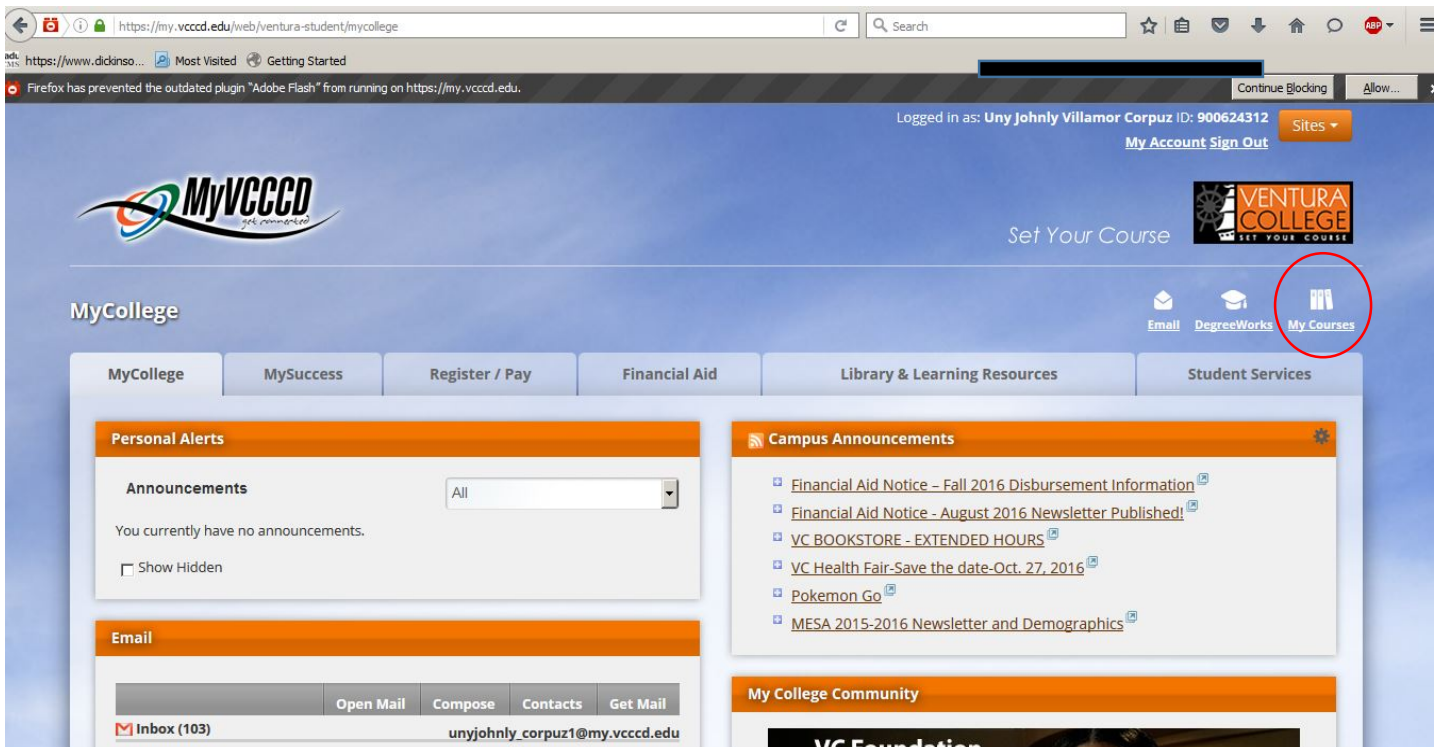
https://my.vcccd.edu/web/ventura-student/mycollege

Search

https://www.dickinso... Most Visited Getting Started

Firefox has prevented the outdated plugin "Adobe Flash" from running on https://my.vcccd.edu.

Continue Blocking Allow...

Logged in as: Uny Johnly Villamor Corpuz ID: 900624312

Sites

My Account Sign Out

MyVCCCD get connected

Set Your Course

VENTURA COLLEGE SET YOUR COURSE

MyCollege

Email DegreeWorks My Courses

MyCollege | MySuccess | Register / Pay | Financial Aid | Library & Learning Resources | Student Services

Personal Alerts

Announcements

All

You currently have no announcements.

Show Hidden

Email

Open Mail Compose Contacts Get Mail

Inbox (103) unyjohnly_corpuz1@my.vcccd.edu

Campus Announcements

Financial Aid Notice – Fall 2016 Disbursement Information

Financial Aid Notice - August 2016 Newsletter Published!

VC BOOKSTORE - EXTENDED HOURS

VC Health Fair-Save the date-Oct. 27, 2016

Pokemon Go

MESA 2015-2016 Newsletter and Demographics

My College Community

VC Foundation